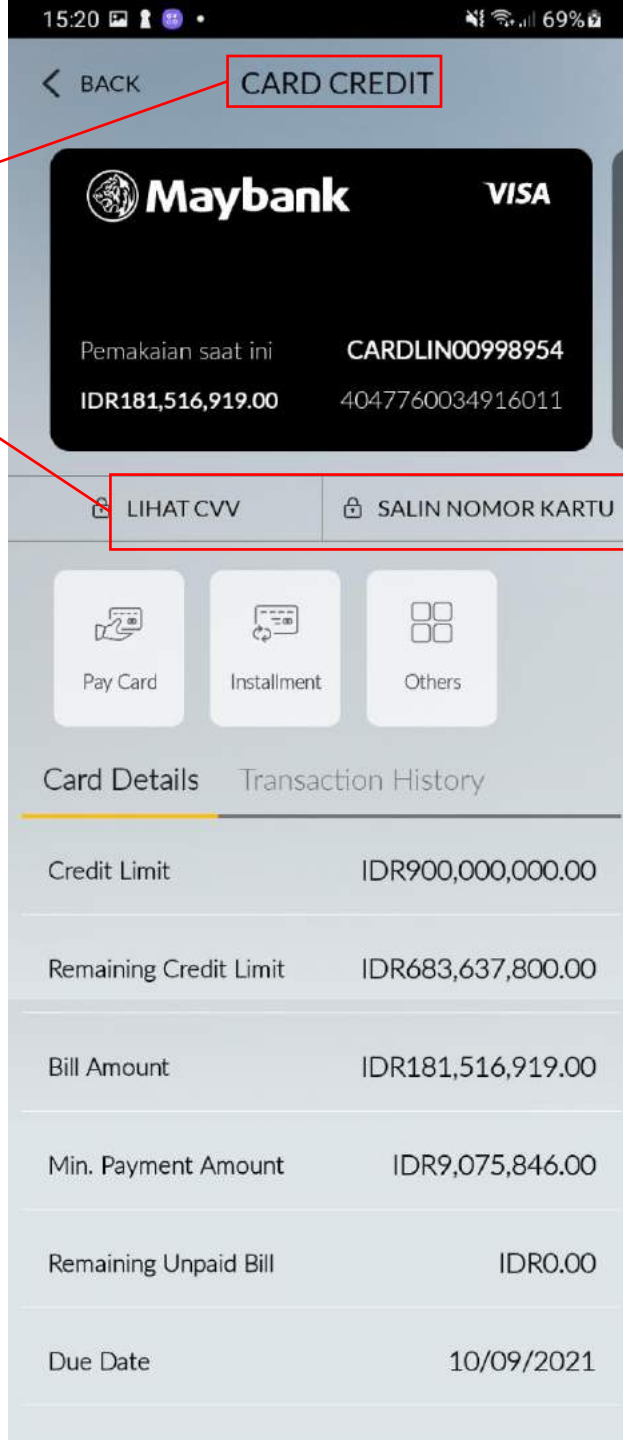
15:20 69%

BACK CARD CREDIT

Maybank VISA

Pemakaian saat ini CARDLIN00998954

IDR181,516,919.00 4047760034916011

LIHAT CVV SALIN NOMOR KARTU

Pay Card Installment Others

Card Details Transaction History

| | |
|---|---|
| Credit Limit | IDR900,000,000.00 |
| Remaining Credit Limit | IDR683,637,800.00 |
| Bill Amount | IDR181,516,919.00 |
| Min. Payment Amount | IDR9,075,846.00 |
| Remaining Unpaid Bill | IDR0.00 |
| Due Date | 10/09/2021 |